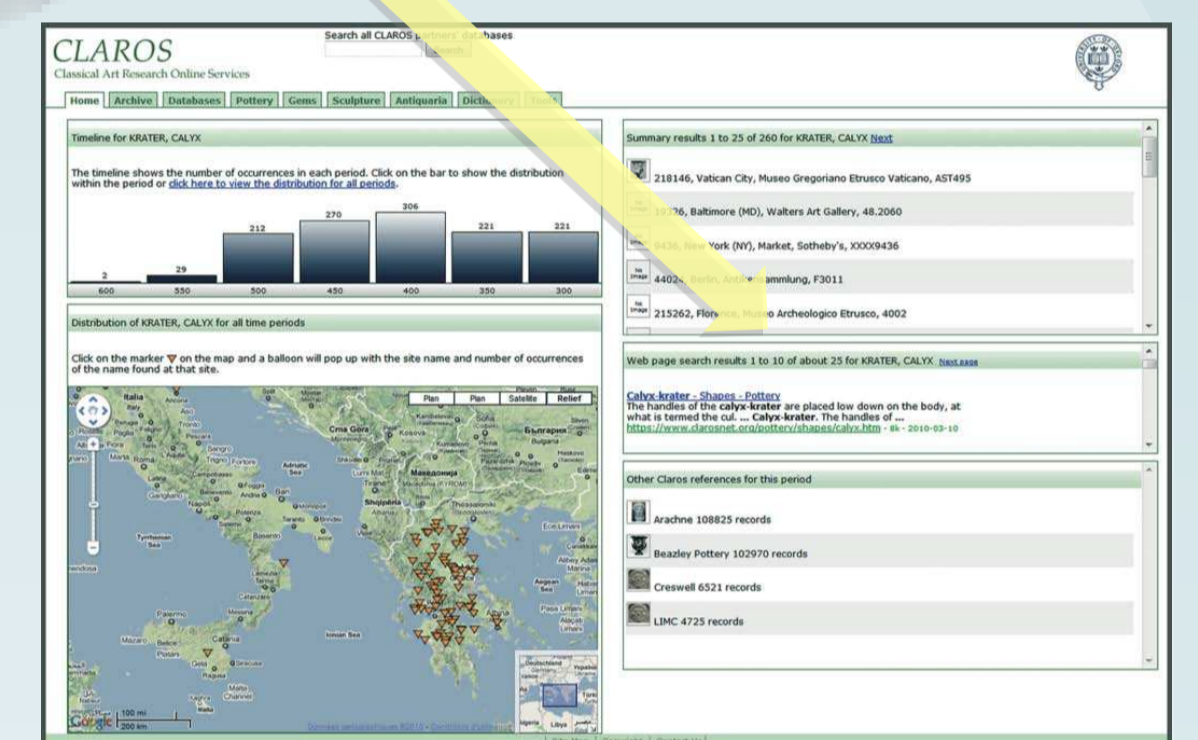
CLAROS
Classical Art Research Online Services

Search all CLAROS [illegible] databases
Search

Home | Archive | Databases | Pottery | Gems | Sculpture | Antiquaria | Dictionary | Tools

Timeline for KRATER, CALYX

The timeline shows the number of occurrences in each period. Click on the bar to show the distribution within the period or click here to view the distribution for all periods.

| 2 | 29 | 212 | 270 | 306 | 221 | 221 |
|---|---|---|---|---|---|---|
| 600 | 550 | 500 | 450 | 400 | 350 | 300 |

Distribution of KRATER, CALYX for all time periods

Click on the marker ▽ on the map and a balloon will pop up with the site name and number of occurrences of the name found at that site.

Plan | Plan | Satellite | Relief

Italia, Crna Gora, Kosovo, Sofia, България, Bulgaria, Roma, Napoli, Shqipëria, Македонија, Tyrrhenian Sea, Ionian Sea, Aegean Sea, Palermo, Catania, Malta, Deutschland, Libya

Google 100 mi 200 km

Summary results 1 to 25 of 260 for KRATER, CALYX Next

218146, Vatican City, Museo Gregoriano Etrusco Vaticano, AST495

19726, Baltimore (MD), Walters Art Gallery, 48.2060

9436, New York (NY), Market, Sotheby's, XXXX9436

44024, Berlin, Antikensammlung, F3011

215262, Florence, Museo Archeologico Etrusco, 4002

Web page search results 1 to 10 of about 25 for KRATER, CALYX Next page

Calyx-krater - Shapes - Pottery
The handles of the calyx-krater are placed low down on the body, at what is termed the cul. ... Calyx-krater. The handles of ...
https://www.clarosnet.org/pottery/shapes/calyx.htm - 8k - 2010-03-10

Other Claros references for this period

Arachne 108825 records

Beazley Pottery 102970 records

Creswell 6521 records

LIMC 4725 records